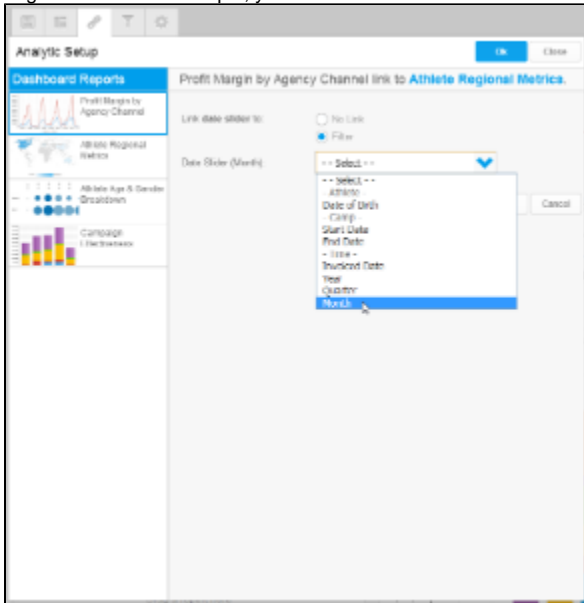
Analytic Setup

Ok

Close

Dashboard Reports

Profit Margin by Agency Channel

Athlete Regional Metrics

Athlete Age & Gender Breakdown

Campaign Effectiveness

Profit Margin by Agency Channel link to Athlete Regional Metrics.

Link date slider to:

No Link

Filter

Date Slider (Month)

- - Select - -

- - Select - -
- Athlete -
Date of Birth
- Camp -
Start Date
End Date
- Time -
Invoiced Date
Year
Quarter
Month

Cancel